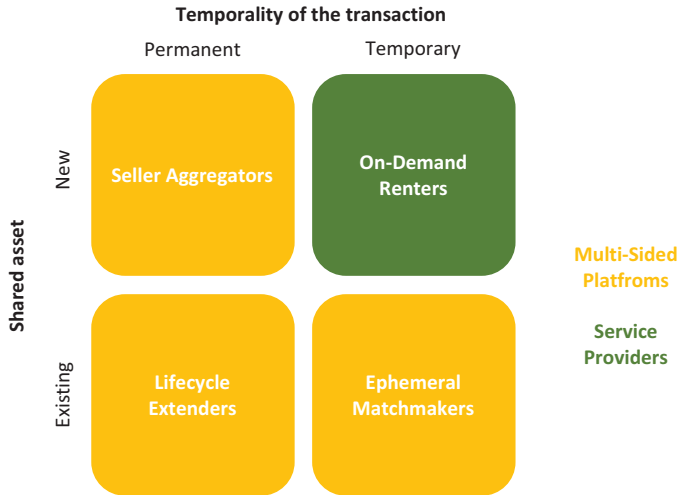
Temporality of the transaction

Permanent

Temporary

Shared asset

New

Existing

Seller Aggregators

On-Demand Renters

Lifecycle Extenders

Ephemeral Matchmakers

Multi-Sided Platfroms

Service Providers